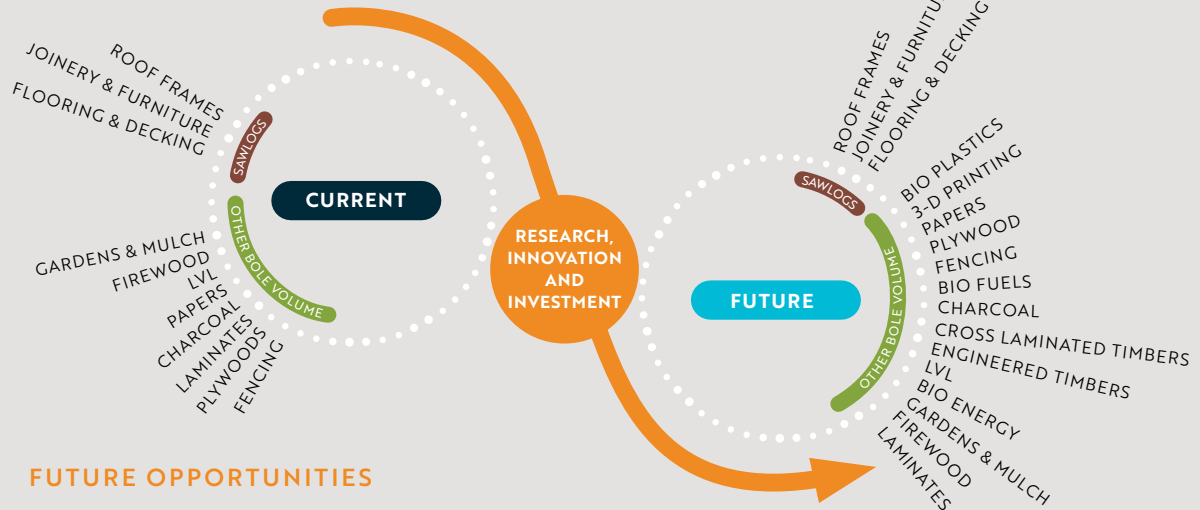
ROOF FRAMES
JOINERY & FURNITURE
FLOORING & DECKING
SAWLOGS
CURRENT
OTHER BOLE VOLUME
GARDENS & MULCH
FIREWOOD
LVL
PAPERS
CHARCOAL
LAMINATES
PLYWOODS
FENCING

RESEARCH, INNOVATION AND INVESTMENT

ROOF FRAMES
JOINERY & FURNITU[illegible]
FLOORING & DECKING
SAWLOGS
FUTURE
OTHER BOLE VOLUME
BIO PLASTICS
3-D PRINTING
PAPERS
PLYWOOD
FENCING
BIO FUELS
CHARCOAL
CROSS LAMINATED TIMBERS
ENGINEERED TIMBERS
LVL
BIO ENERGY
GARDENS & MULCH
FIREWOOD
LAMINATES

FUTURE OPPORTUNITIES